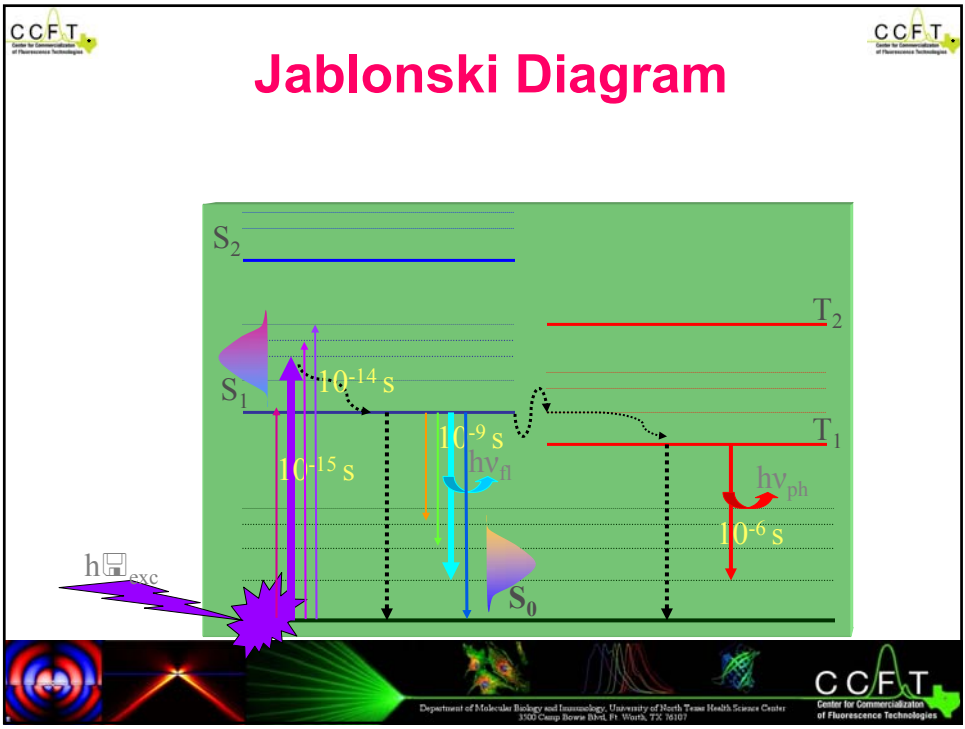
CCFT
Center for Commercialization of Fluorescence Technologies

CCFT
Center for Commercialization of Fluorescence Technologies

Jablonski Diagram

$S_2$

$T_2$

$S_1$

$10^{-14}$ s

$T_1$

$10^{-9}$ s

$h\nu_{fl}$

$10^{-15}$ s

$h\nu_{ph}$

$10^{-6}$ s

h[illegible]$_{exc}$

$S_0$

Department of Molecular Biology and Immunology, University of North Texas Health Science Center
3500 Camp Bowie Blvd, Ft. Worth, TX 76107

CCFT
Center for Commercializaton of Fluorescence Technologies